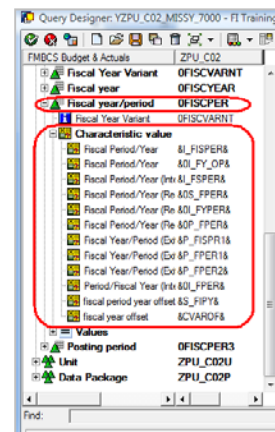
Query Designer: YZPU_C02_MISSY_7000 - FI Training

FMBCS Budget & Actuals | ZPU_C02

Fiscal Year Variant | 0FISCVARNT
Fiscal year | 0FISCYEAR
Fiscal year/period | 0FISCPER
Fiscal Year Variant | 0FISCVARNT
Characteristic value
Fiscal Period/Year | &I_FISPER&
Fiscal Period/Year | &0I_FY_OP&
Fiscal Period/Year (Int | &I_FSPER&
Fiscal Period/Year (Re | &0S_FPER&
Fiscal Period/Year (Re | &0I_FYPER&
Fiscal Period/Year (Re | &0P_FPER&
Fiscal Year/Period (Ex | &P_FISPR1&
Fiscal Year/Period (Ex | &P_FPER1&
Fiscal Year/Period (Ex | &P_FPER2&
Period/Fiscal Year (Int | &0I_FPER&
fiscal period year offset | &S_FIPY&
fiscal year offset | &CVAROF&
Values
Posting period | 0FISCPER3
Unit | ZPU_C02U
Data Package | ZPU_C02P

Find: